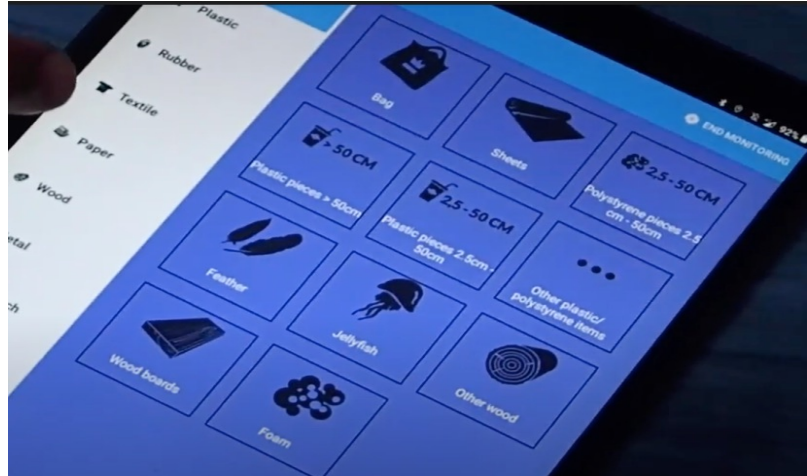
Plastic
Rubber
Textile
Paper
Wood
etal
ch

92%
END MONITORING

Bag
Sheets
> 50 CM
Plastic pieces > 50cm
2.5 - 50 CM
Plastic pieces 2.5cm - 50cm
2.5 - 50 CM
Polystyrene pieces 2.5 cm - 50cm
Feather
Jellyfish
Other plastic/ polystyrene items
Wood boards
Foam
Other wood